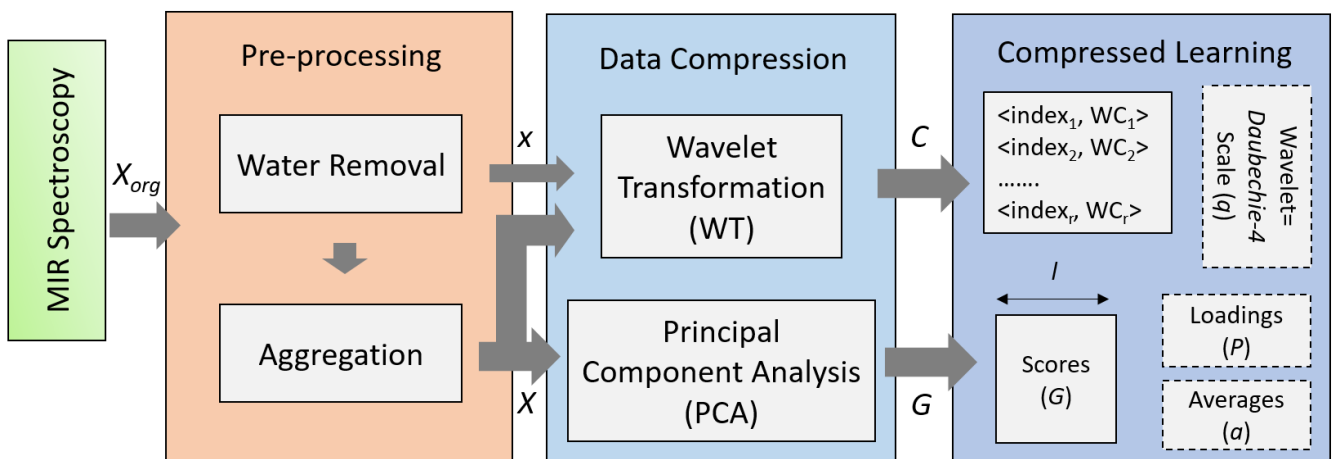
MIR Spectroscopy

$X_{org}$

Pre-processing

Water Removal

Aggregation

$x$

$X$

Data Compression

Wavelet Transformation (WT)

Principal Component Analysis (PCA)

$C$

$G$

Compressed Learning

<index$_1$, WC$_1$>
<index$_2$, WC$_2$>
.......
<index$_r$, WC$_r$>

Wavelet= *Daubechie-4* Scale ($q$)

$l$

Scores ($G$)

Loadings ($P$)

Averages ($a$)